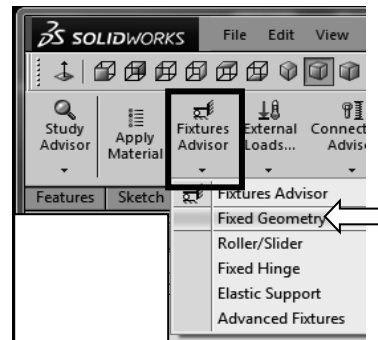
3S SOLIDWORKS File Edit View

Study Advisor

Apply Material

Fixtures Advisor

External Loads...

Connect Advis

Features Sketch

Fixtures Advisor
Fixed Geometry
Roller/Slider
Fixed Hinge
Elastic Support
Advanced Fixtures